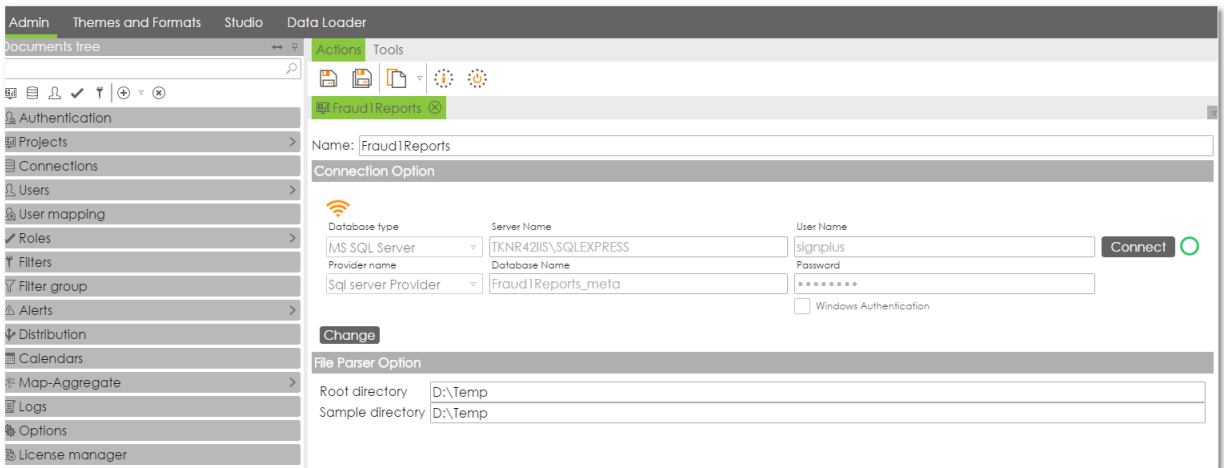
Admin Themes and Formats Studio Data Loader

Documents tree

Authentication
Projects
Connections
Users
User mapping
Roles
Filters
Filter group
Alerts
Distribution
Calendars
Map-Aggregate
Logs
Options
License manager

Actions Tools

Fraud1Reports

Name: Fraud1Reports

Connection Option

Database type
MS SQL Server
Server Name
TKNR42IIS\SQLEXPRESS
User Name
signplus
Connect
Provider name
Sql server Provider
Database Name
Fraud1Reports_meta
Password
••••••••
Windows Authentication

Change

File Parser Option

Root directory D:\Temp
Sample directory D:\Temp